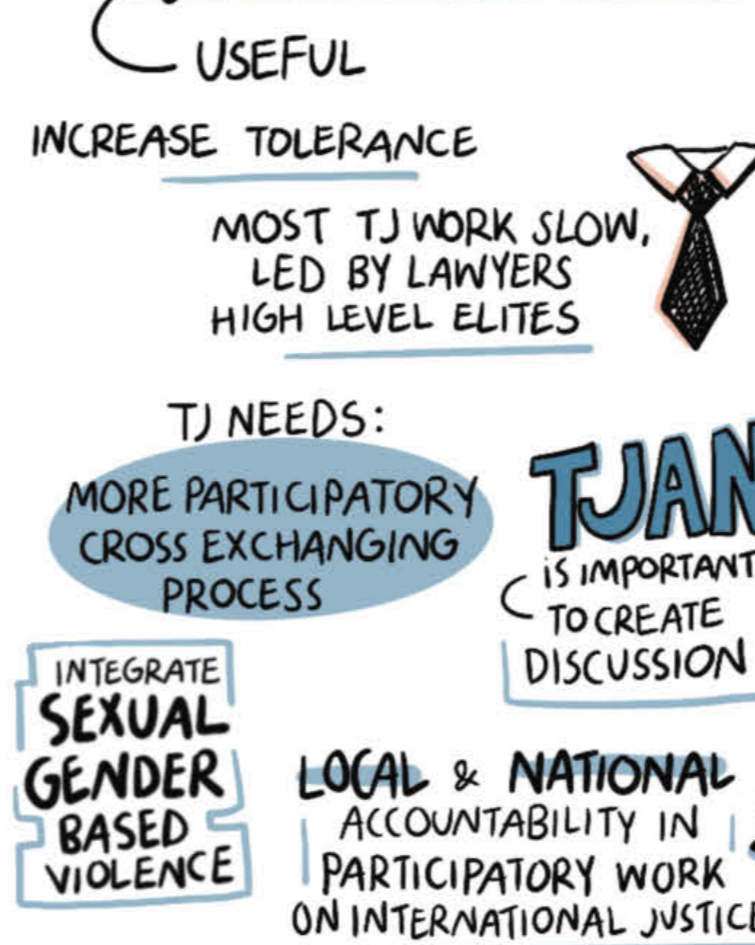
USEFUL

INCREASE TOLERANCE

MOST TJ WORK SLOW, LED BY LAWYERS HIGH LEVEL ELITES

TJ NEEDS:

MORE PARTICIPATORY CROSS EXCHANGING PROCESS

TJAN

IS IMPORTANT TO CREATE DISCUSSION

INTEGRATE SEXUAL GENDER BASED VIOLENCE

LOCAL & NATIONAL ACCOUNTABILITY IN PARTICIPATORY WORK ON INTERNATIONAL JUSTICE